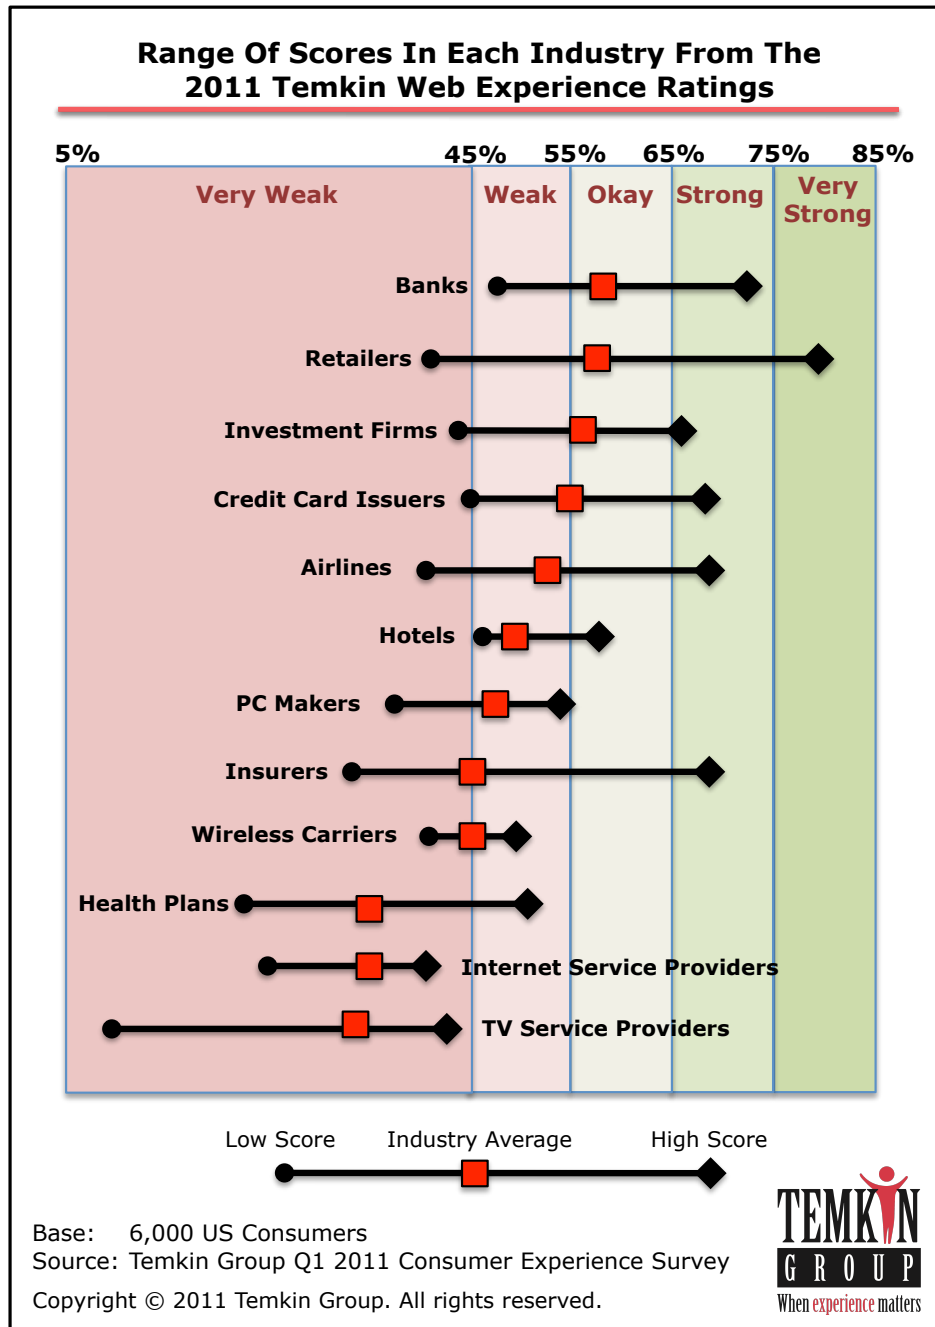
Range Of Scores In Each Industry From The 2011 Temkin Web Experience Ratings

5%
45%
55%
65%
75%
85%

Very Weak
Weak
Okay
Strong
Very Strong

Banks
Retailers
Investment Firms
Credit Card Issuers
Airlines
Hotels
PC Makers
Insurers
Wireless Carriers
Health Plans
Internet Service Providers
TV Service Providers

Low Score
Industry Average
High Score

Base: 6,000 US Consumers
Source: Temkin Group Q1 2011 Consumer Experience Survey
Copyright © 2011 Temkin Group. All rights reserved.

TEMKIN
GROUP
When experience matters